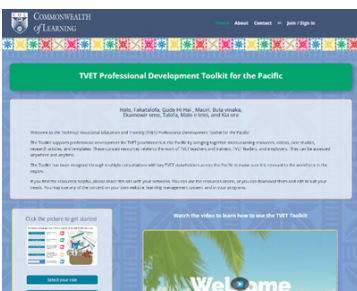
COMMONWEALTH of LEARNING

Home About Contact Join / Sign In

TVET Professional Development Toolkit for the Pacific

Halo, Fakatalofa, Gude Hi Hai, Mauri, Bula vinaka, Ekamowir omo, Talofa, Malo e lelei, and Kia ora

Welcome to the Technical Vocational Education and Training (TVET) Professional Development Toolkit for the Pacific.

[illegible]

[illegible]

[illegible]

Click the picture to get started!

Select your role

Watch the video to learn how to use the TVET Toolkit

Welcome